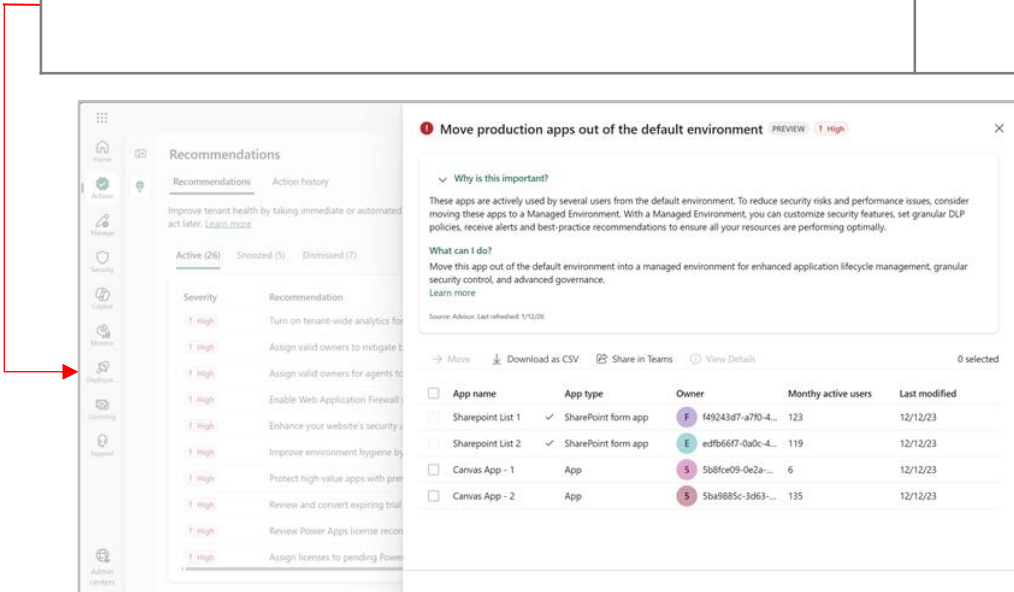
Home
Actions
Manage
Security
Copilot
Monitor
Deploym...
Licensing
Support
Admin centers

Recommendations

Recommendations Action history

Improve tenant health by taking immediate or automated act later. Learn more

Active (26) Snoozed (5) Dismissed (7)

| Severity | Recommendation |
|---|---|
| ! High | Turn on tenant-wide analytics for |
| ! High | Assign valid owners to mitigate b |
| ! High | Assign valid owners for agents to |
| ! High | Enable Web Application Firewall ( |
| ! High | Enhance your website's security a |
| ! High | Improve environment hygiene by |
| ! High | Protect high value apps with pre |
| ! High | Review and convert expiring trial |
| ! High | Review Power Apps license recon |
| ! High | Assign licenses to pending Power |

Move production apps out of the default environment PREVIEW ! High

Why is this important?

These apps are actively used by several users from the default environment. To reduce security risks and performance issues, consider moving these apps to a Managed Environment. With a Managed Environment, you can customize security features, set granular DLP policies, receive alerts and best-practice recommendations to ensure all your resources are performing optimally.

What can I do?

Move this app out of the default environment into a managed environment for enhanced application lifecycle management, granular security control, and advanced governance.
Learn more

Source: Advisor. Last refreshed: 1/12/26

→ Move Download as CSV Share in Teams View Details 0 selected

| App name | App type | Owner | Monthy active users | Last modified |
|---|---|---|---|---|
| Sharepoint List 1 | ✓ SharePoint form app | F f49243d7-a7f0-4... | 123 | 12/12/23 |
| Sharepoint List 2 | ✓ SharePoint form app | E edfb66f7-0a0c-4... | 119 | 12/12/23 |
| Canvas App - 1 | App | S 5b8fce09-0e2a-... | 6 | 12/12/23 |
| Canvas App - 2 | App | S 5ba9885c-3d63-... | 135 | 12/12/23 |